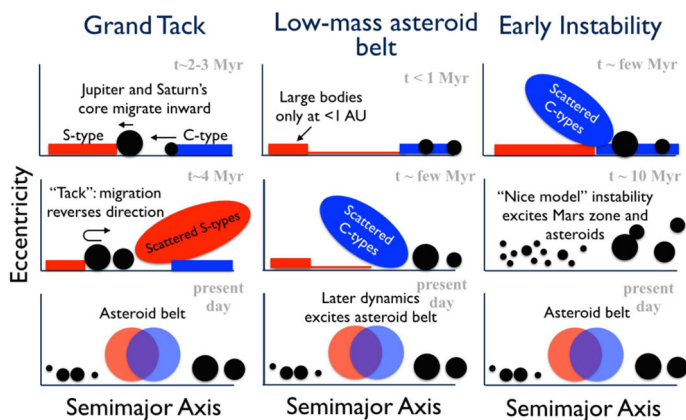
Grand Tack

Low-mass asteroid belt

Early Instability

t~2-3 Myr

Jupiter and Saturn's core migrate inward

S-type

C-type

t < 1 Myr

Large bodies only at <1 AU

t ~ few Myr

Scattered C-types

Eccentricity

t~4 Myr

"Tack": migration reverses direction

Scattered S-types

t ~ few Myr

Scattered C-types

t ~ 10 Myr

"Nice model" instability excites Mars zone and asteroids

present day

Asteroid belt

present day

Later dynamics excites asteroid belt

present day

Asteroid belt

Semimajor Axis

Semimajor Axis

Semimajor Axis